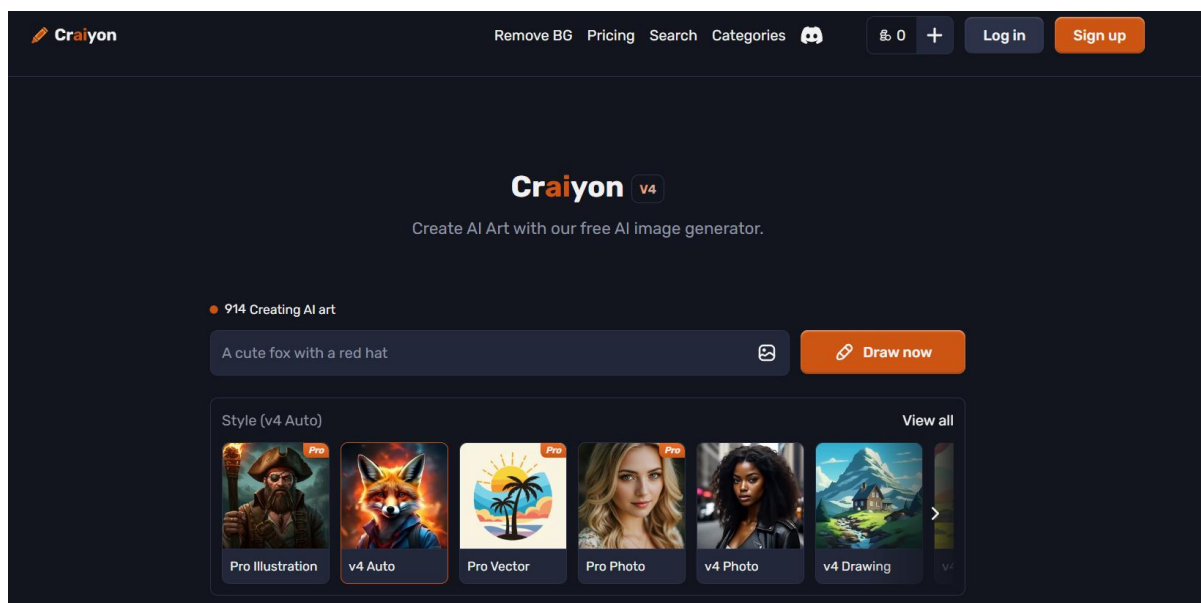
Craiyon

Remove BG Pricing Search Categories

0 +

Log in

Sign up

Craiyon v4

Create AI Art with our free AI image generator.

914 Creating AI art

A cute fox with a red hat

Draw now

Style (v4 Auto)

View all

Pro

Pro Illustration

v4 Auto

Pro

Pro Vector

Pro

Pro Photo

v4 Photo

v4 Drawing

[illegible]